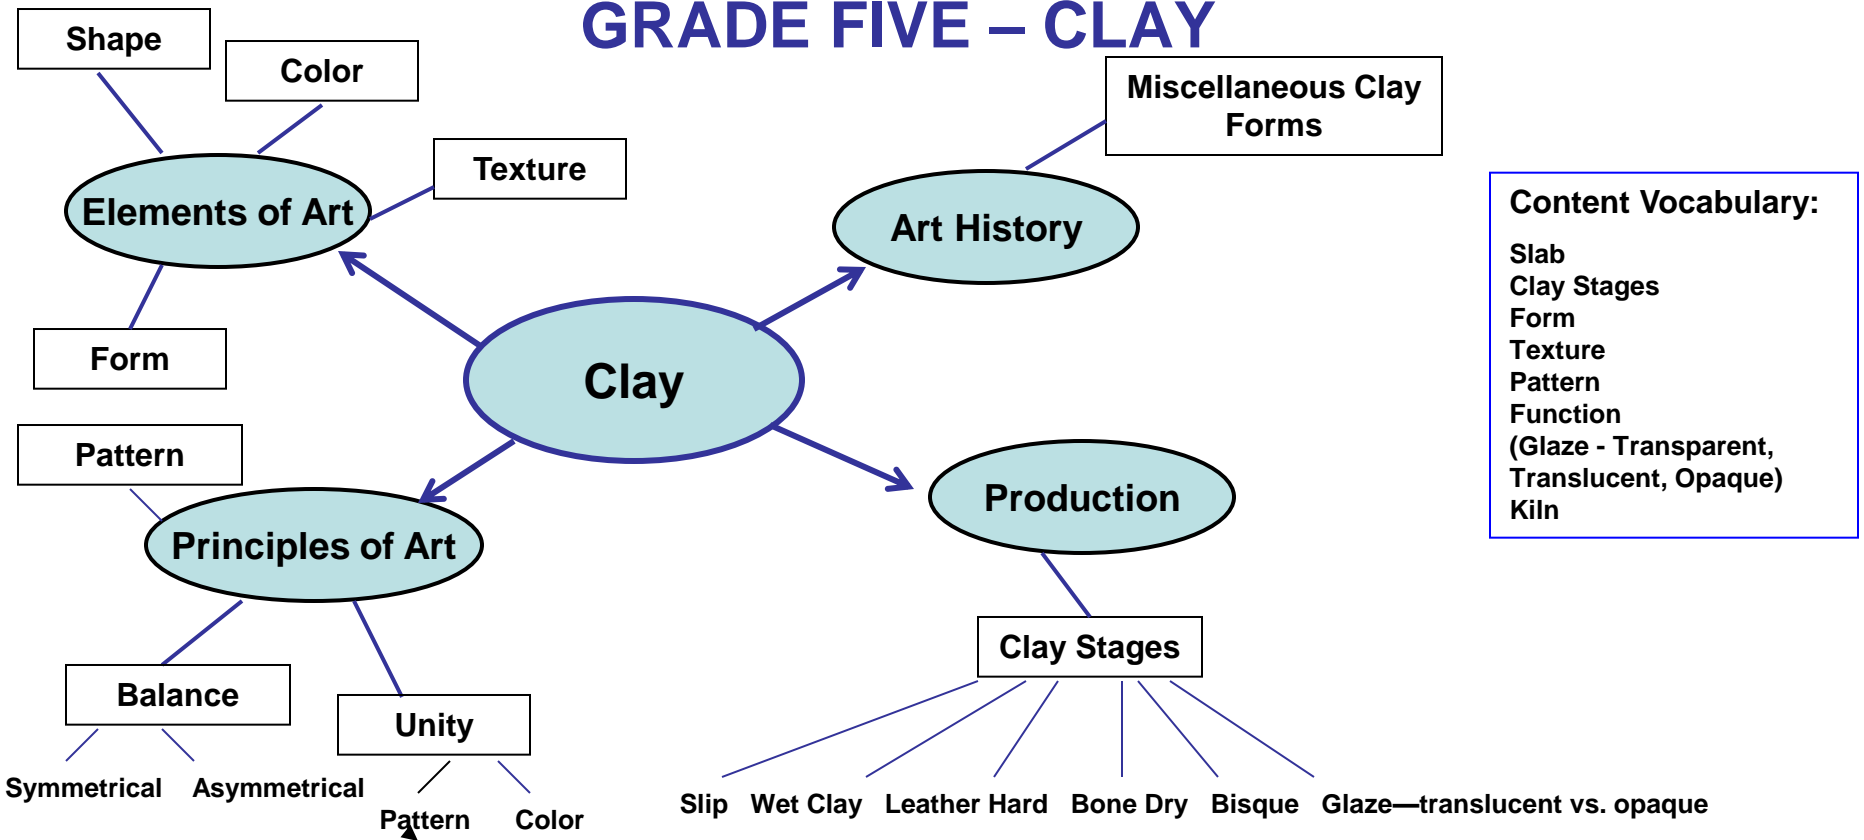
GRADE FIVE – CLAY

Shape

Color

Texture

Elements of Art

Form

Miscellaneous Clay Forms

Art History

Clay

Content Vocabulary:

Slab
Clay Stages
Form
Texture
Pattern
Function
(Glaze - Transparent, Translucent, Opaque)
Kiln

Pattern

Principles of Art

Production

Balance

Unity

Clay Stages

Symmetrical

Asymmetrical

Pattern

Color

Slip

Wet Clay

Leather Hard

Bone Dry

Bisque

Glaze—translucent vs. opaque